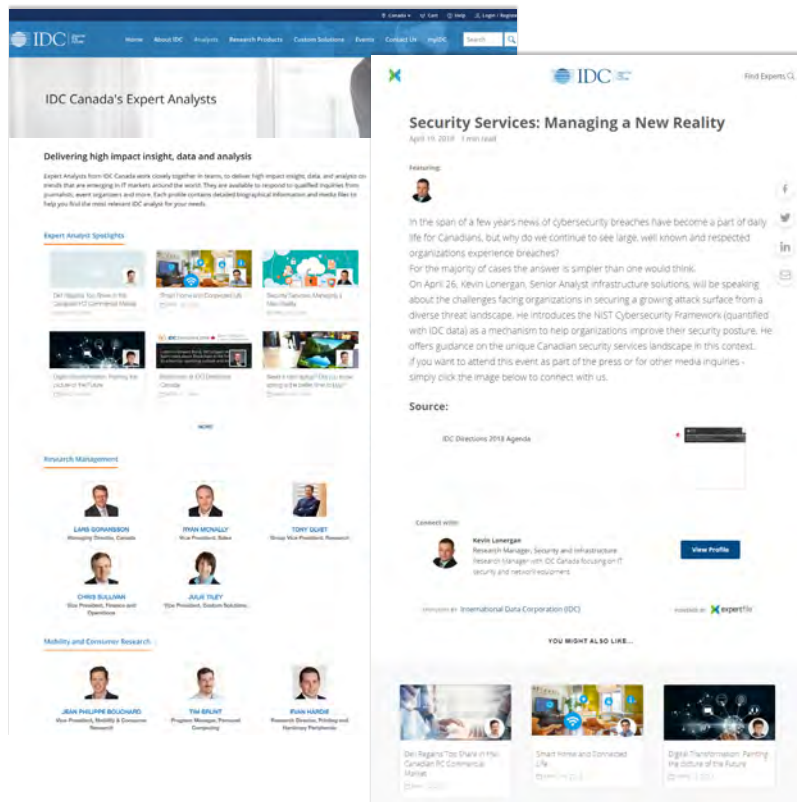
Canada | Cart | Help | Login / Register

IDC

Home | About IDC | Analysts | Research Products | Custom Solutions | Events | Contact Us | myIDC | Search

IDC Canada's Expert Analysts

Delivering high impact insight, data and analysis

Expert Analysts from IDC Canada work closely together in teams, to deliver high impact insight, data, and analysis on trends that are emerging in IT markets around the world. They are available to respond to qualified inquiries from journalists, event organizers and more. Each profile contains detailed biographical information and media files to help you find the most relevant IDC analyst for your needs.

Expert Analyst Spotlights

Dell Regains Top Share in the Canadian PC Commercial Market

Smart Home and Connected Life

Security Services: Managing a New Reality

Digital Transformation: Painting the picture of the Future

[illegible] at IDC Directions Canada

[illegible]

MORE

Research Management

LARS GORANSSON
Managing Director, Canada

RYAN MCNALLY
Vice President, Sales

TONY OLVET
Group Vice President, Research

CHRIS SULLIVAN
Vice President, Finance and Operations

JULIE TILEY
Vice President, Custom Solutions

Mobility and Consumer Research

JEAN PHILIPPE BOUCHARD
Vice President, Mobility & Consumer Research

TIM BRUNT
Program Manager, Personal Computing

RYAN HARDIE
Research Director, Printing and Hardcopy Peripherals

IDC

Find Experts

Security Services: Managing a New Reality

April 19, 2018 · 1 min read

Featuring:

In the span of a few years news of cybersecurity breaches have become a part of daily life for Canadians, but why do we continue to see large, well known and respected organizations experience breaches?
For the majority of cases the answer is simpler than one would think.
On April 26, Kevin Lonergan, Senior Analyst Infrastructure solutions, will be speaking about the challenges facing organizations in securing a growing attack surface from a diverse threat landscape. He introduces the NIST Cybersecurity Framework (quantified with IDC data) as a mechanism to help organizations improve their security posture. He offers guidance on the unique Canadian security services landscape in this context.
If you want to attend this event as part of the press or for other media inquiries - simply click the image below to connect with us.

Source:

IDC Directions 2018 Agenda

Connect with:

Kevin Lonergan
Research Manager, Security and Infrastructure
Research Manager with IDC Canada focusing on IT security and network equipment

View Profile

SPONSORED BY International Data Corporation (IDC)

POWERED BY expertfile

YOU MIGHT ALSO LIKE...

Dell Regains Top Share in the Canadian PC Commercial Market

Smart Home and Connected Life

Digital Transformation: Painting the picture of the Future